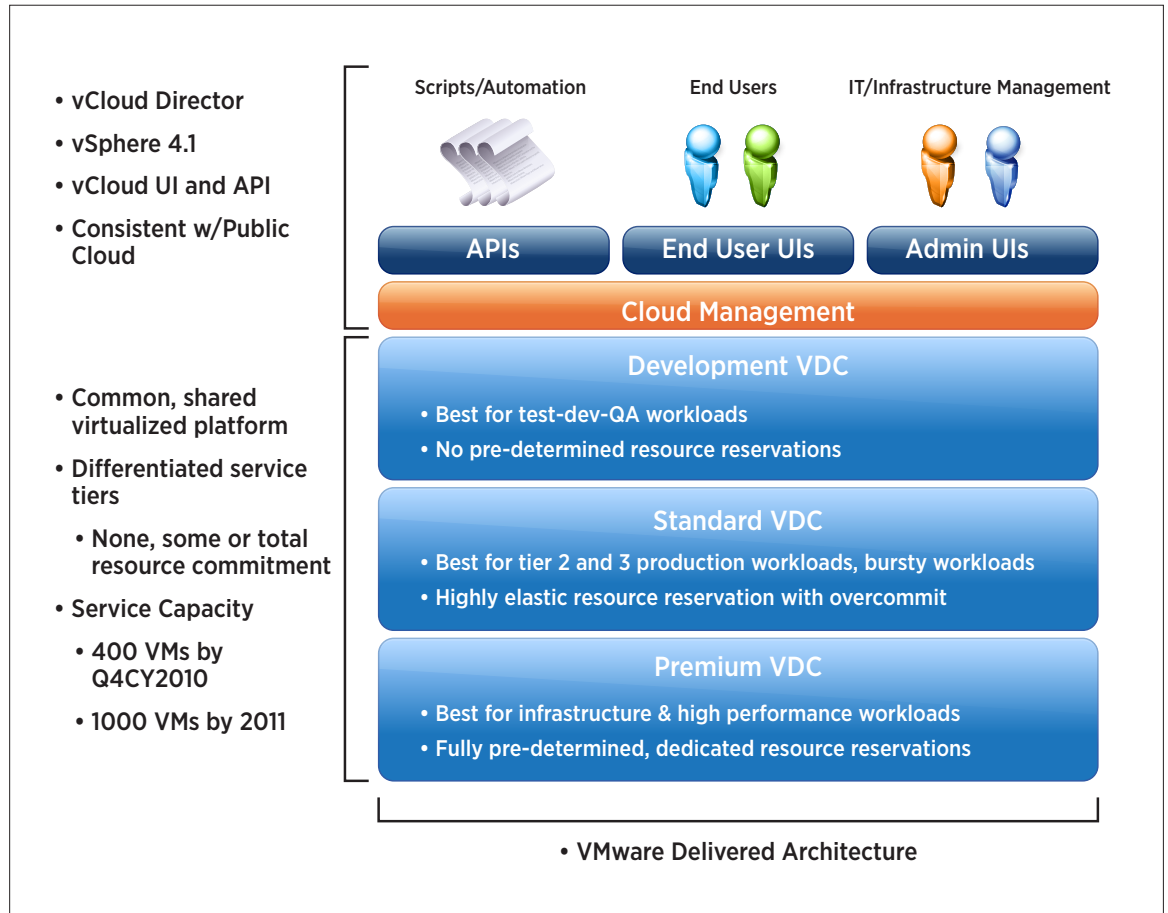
• vCloud Director
• vSphere 4.1
• vCloud UI and API
• Consistent w/Public Cloud

Scripts/Automation

End Users

IT/Infrastructure Management

APIs

End User UIs

Admin UIs

Cloud Management

• Common, shared virtualized platform
• Differentiated service tiers
  • None, some or total resource commitment
• Service Capacity
  • 400 VMs by Q4CY2010
  • 1000 VMs by 2011

Development VDC
• Best for test-dev-QA workloads
• No pre-determined resource reservations

Standard VDC
• Best for tier 2 and 3 production workloads, bursty workloads
• Highly elastic resource reservation with overcommit

Premium VDC
• Best for infrastructure & high performance workloads
• Fully pre-determined, dedicated resource reservations

• VMware Delivered Architecture